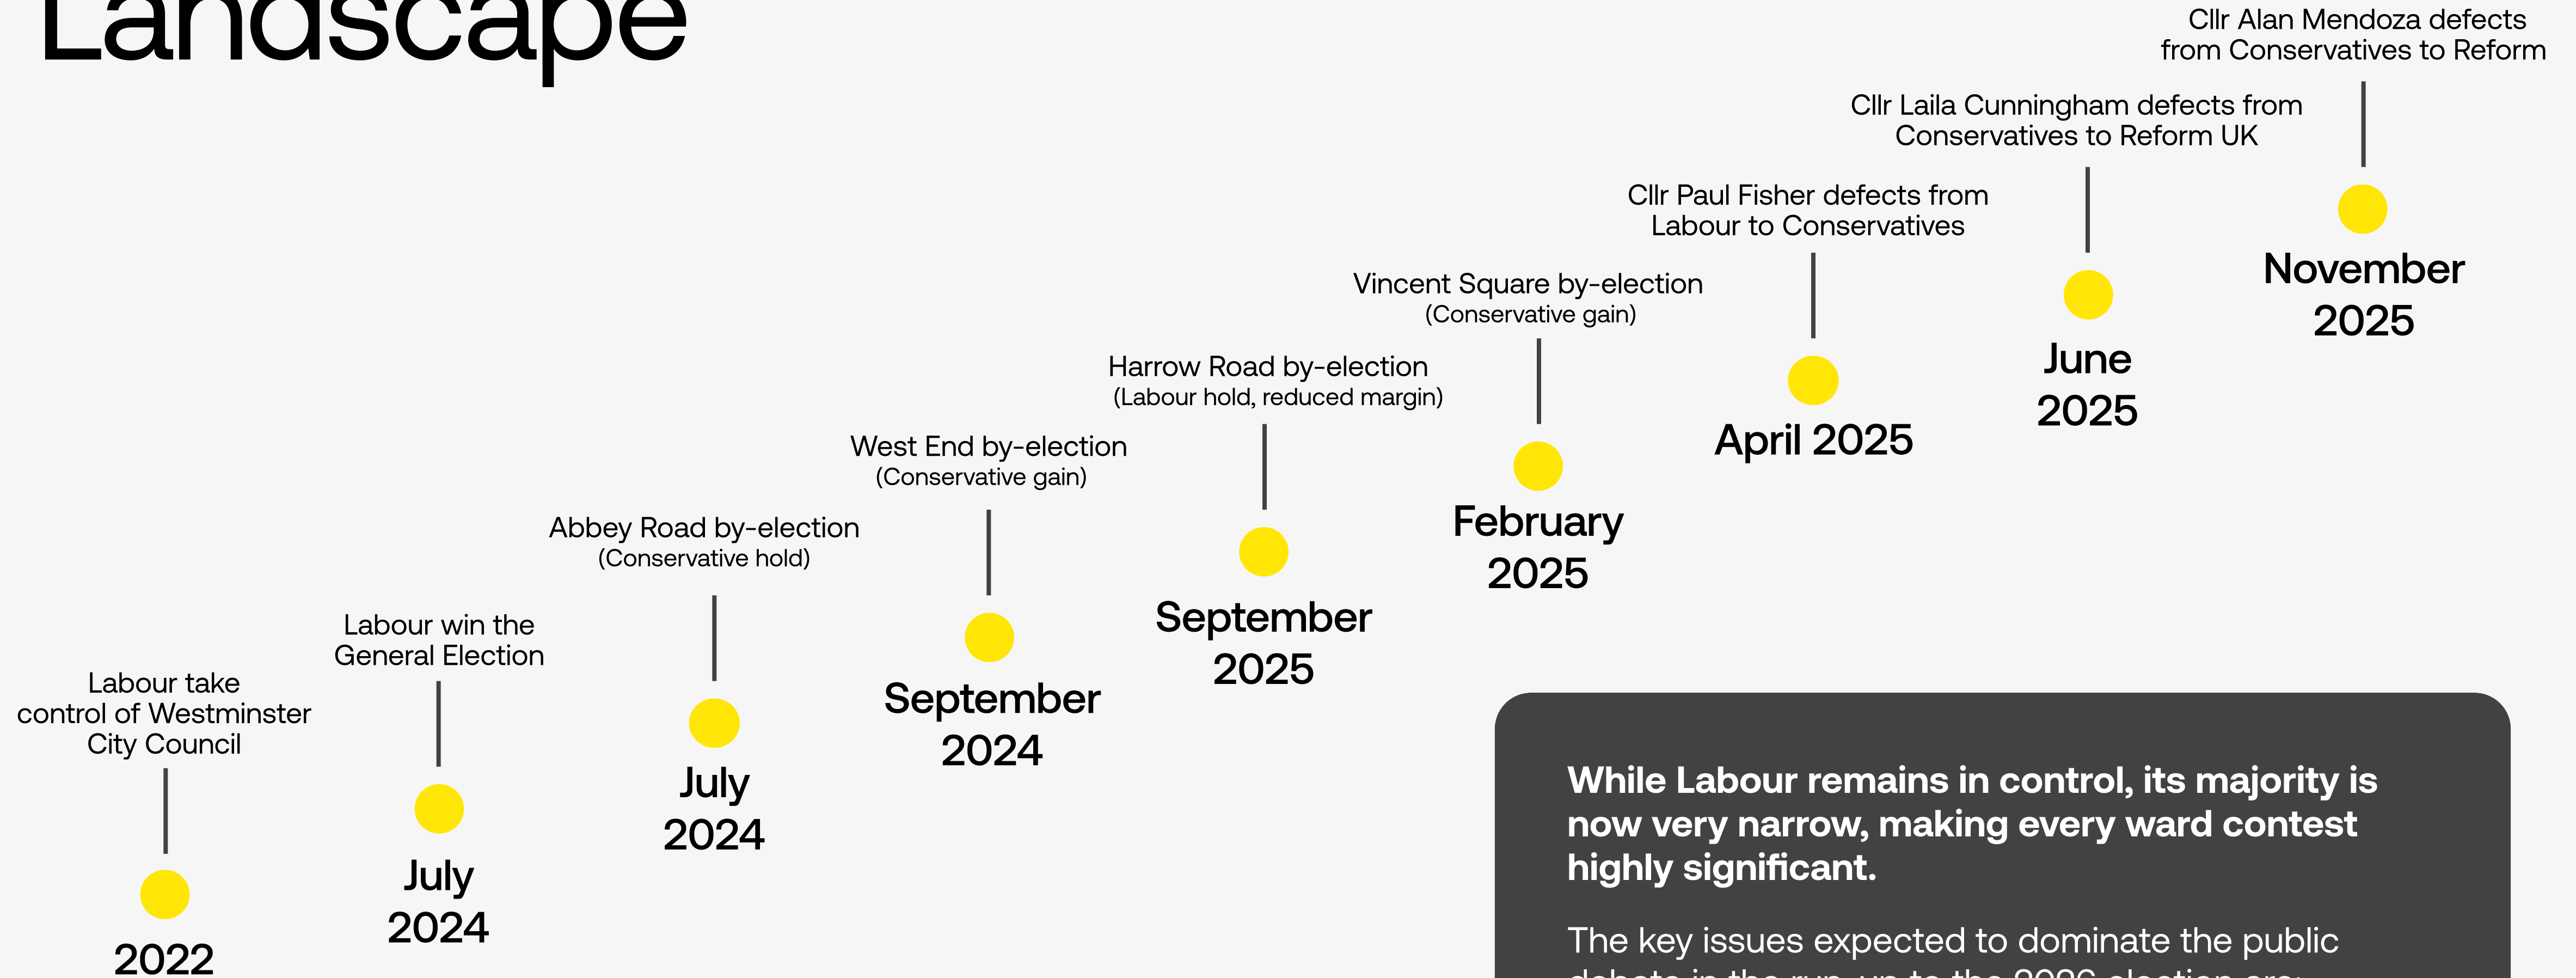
Landscape

Labour take control of Westminster City Council

2022

Labour win the General Election

July 2024

Abbey Road by-election (Conservative hold)

July 2024

West End by-election (Conservative gain)

September 2024

Harrow Road by-election (Labour hold, reduced margin)

September 2025

Vincent Square by-election (Conservative gain)

February 2025

Cllr Paul Fisher defects from Labour to Conservatives

April 2025

Cllr Laila Cunningham defects from Conservatives to Reform UK

June 2025

Cllr Alan Mendoza defects from Conservatives to Reform

November 2025

While Labour remains in control, its majority is now very narrow, making every ward contest highly significant.

The key issues expected to dominate the public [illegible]